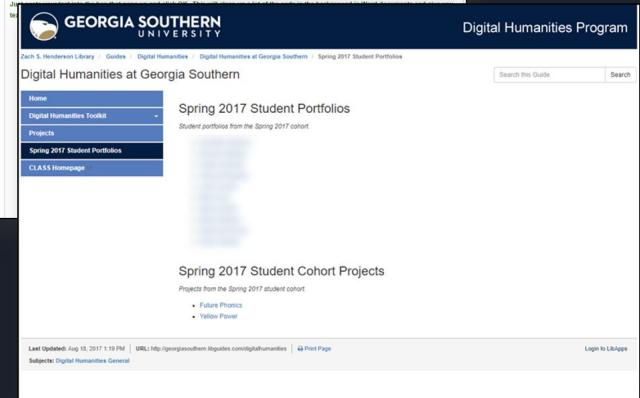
GEORGIA SOUTHERN UNIVERSITY

Digital Humanities Program

Zach S. Henderson Library / Guides / Digital Humanities / Digital Humanities at Georgia Southern / Spring 2017 Student Portfolios

Digital Humanities at Georgia Southern

Search this Guide

Search

Home

Digital Humanities Toolkit

Projects

Spring 2017 Student Portfolios

CLASS Homepage

Spring 2017 Student Portfolios

Student portfolios from the Spring 2017 cohort.

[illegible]

Spring 2017 Student Cohort Projects

Projects from the Spring 2017 student cohort.

- Future Phonics
- Yellow Power

Last Updated: Aug 18, 2017 1:19 PM | URL: http://georgiasouthern.libguides.com/digitalhumanities | Print Page

Login to LibApps

Subjects: Digital Humanities General